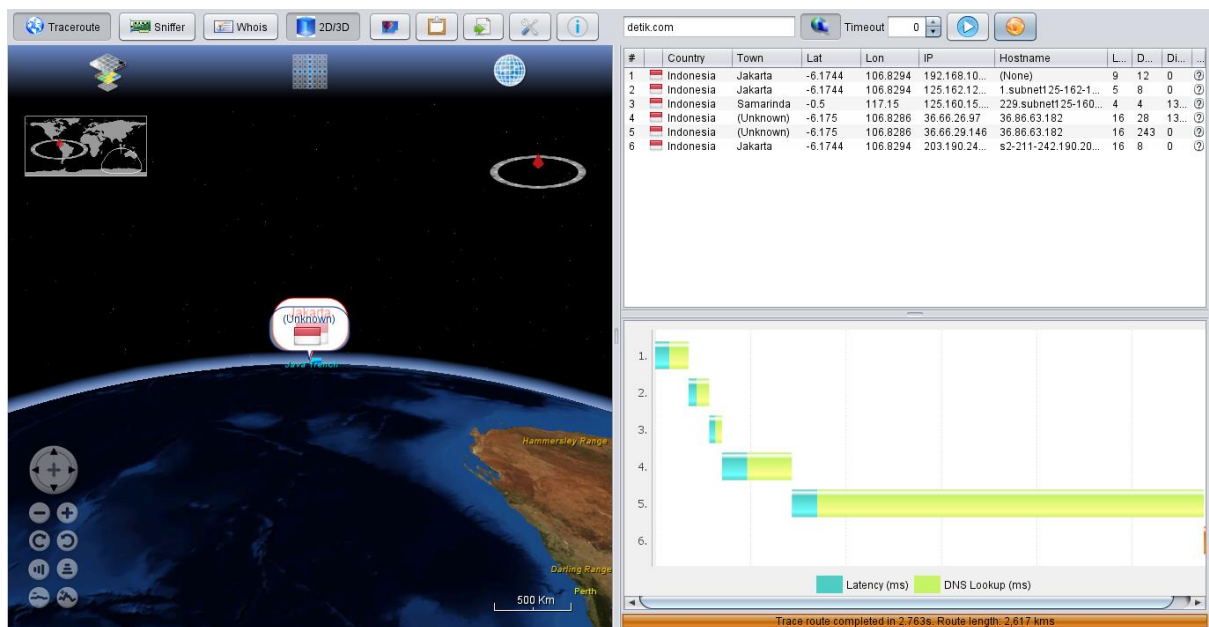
Traceroute Sniffer Whois 2D/3D

detik.com Timeout 0

| # | | Country | Town | Lat | Lon | IP | Hostname | L... | D... | Di... | ... |
|---|---|---|---|---|---|---|---|---|---|---|---|
| 1 | | Indonesia | Jakarta | -6.1744 | 106.8294 | 192.168.10... | (None) | 9 | 12 | 0 | ? |
| 2 | | Indonesia | Jakarta | -6.1744 | 106.8294 | 125.162.12... | 1.subnet125-162-1... | 5 | 8 | 0 | ? |
| 3 | | Indonesia | Samarinda | -0.5 | 117.15 | 125.160.15... | 229.subnet125-160... | 4 | 4 | 13... | ? |
| 4 | | Indonesia | (Unknown) | -6.175 | 106.8286 | 36.66.26.97 | 36.86.63.182 | 16 | 28 | 13... | ? |
| 5 | | Indonesia | (Unknown) | -6.175 | 106.8286 | 36.66.29.146 | 36.86.63.182 | 16 | 243 | 0 | ? |
| 6 | | Indonesia | Jakarta | -6.1744 | 106.8294 | 203.190.24... | s2-211-242.190.20... | 16 | 8 | 0 | ? |

Jakarta
(Unknown)
Java Trench
Hammersley Range
Darling Range
Perth
500 Km

1.
2.
3.
4.
5.
6.

Latency (ms) DNS Lookup (ms)

Trace route completed in 2.763s. Route length: 2,617 kms